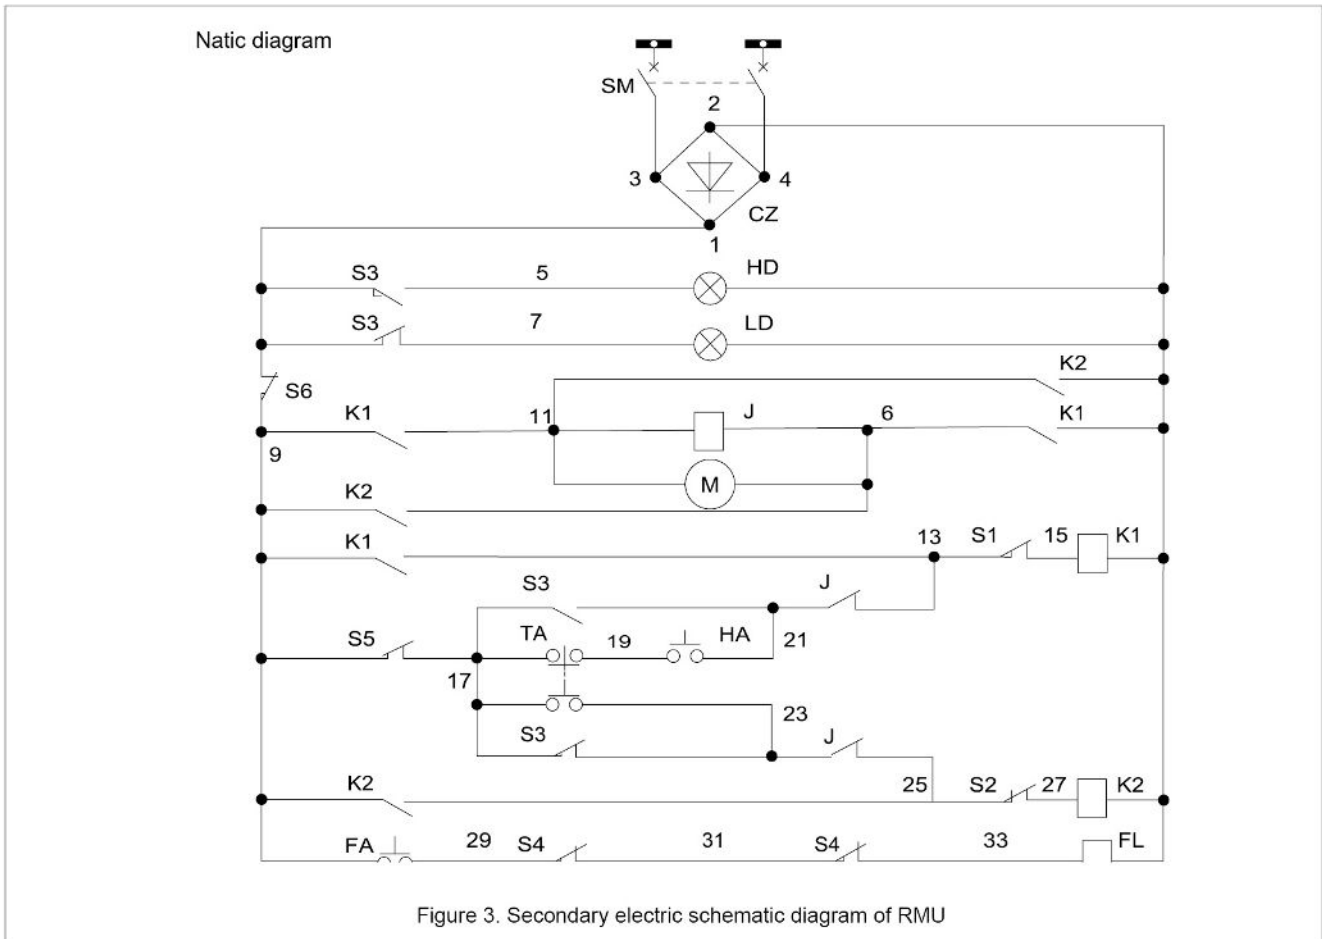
Natic diagram

SM
2
3
4
CZ
1
S3
5
HD
S3
7
LD
K2
S6
K1
11
J
6
K1
9
M
K2
K1
13
S1
15
K1
S3
J
S5
TA
19
HA
21
17
23
S3
J
K2
25
S2
27
K2
FA
29
S4
31
S4
33
FL

Figure 3. Secondary electric schematic diagram of RMU